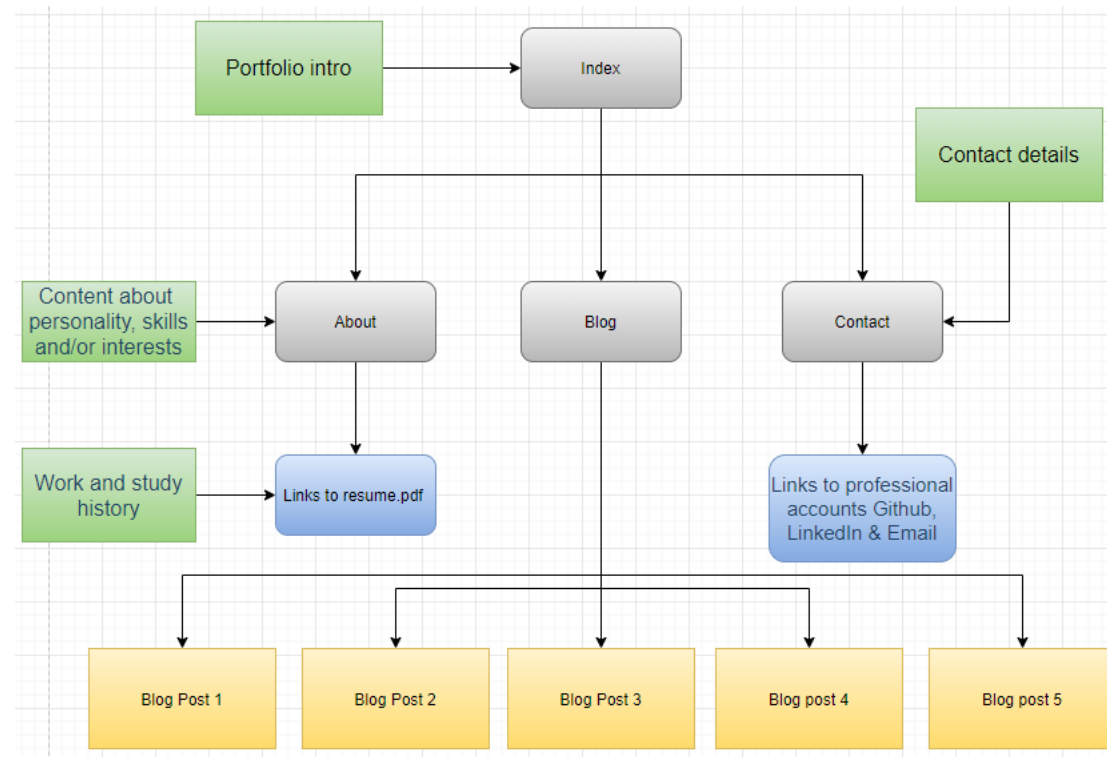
Portfolio intro

Index

Contact details

Content about personality, skills and/or interests

About

Blog

Contact

Work and study history

Links to resume.pdf

Links to professional accounts Github, LinkedIn & Email

Blog Post 1

Blog Post 2

Blog Post 3

Blog post 4

Blog post 5